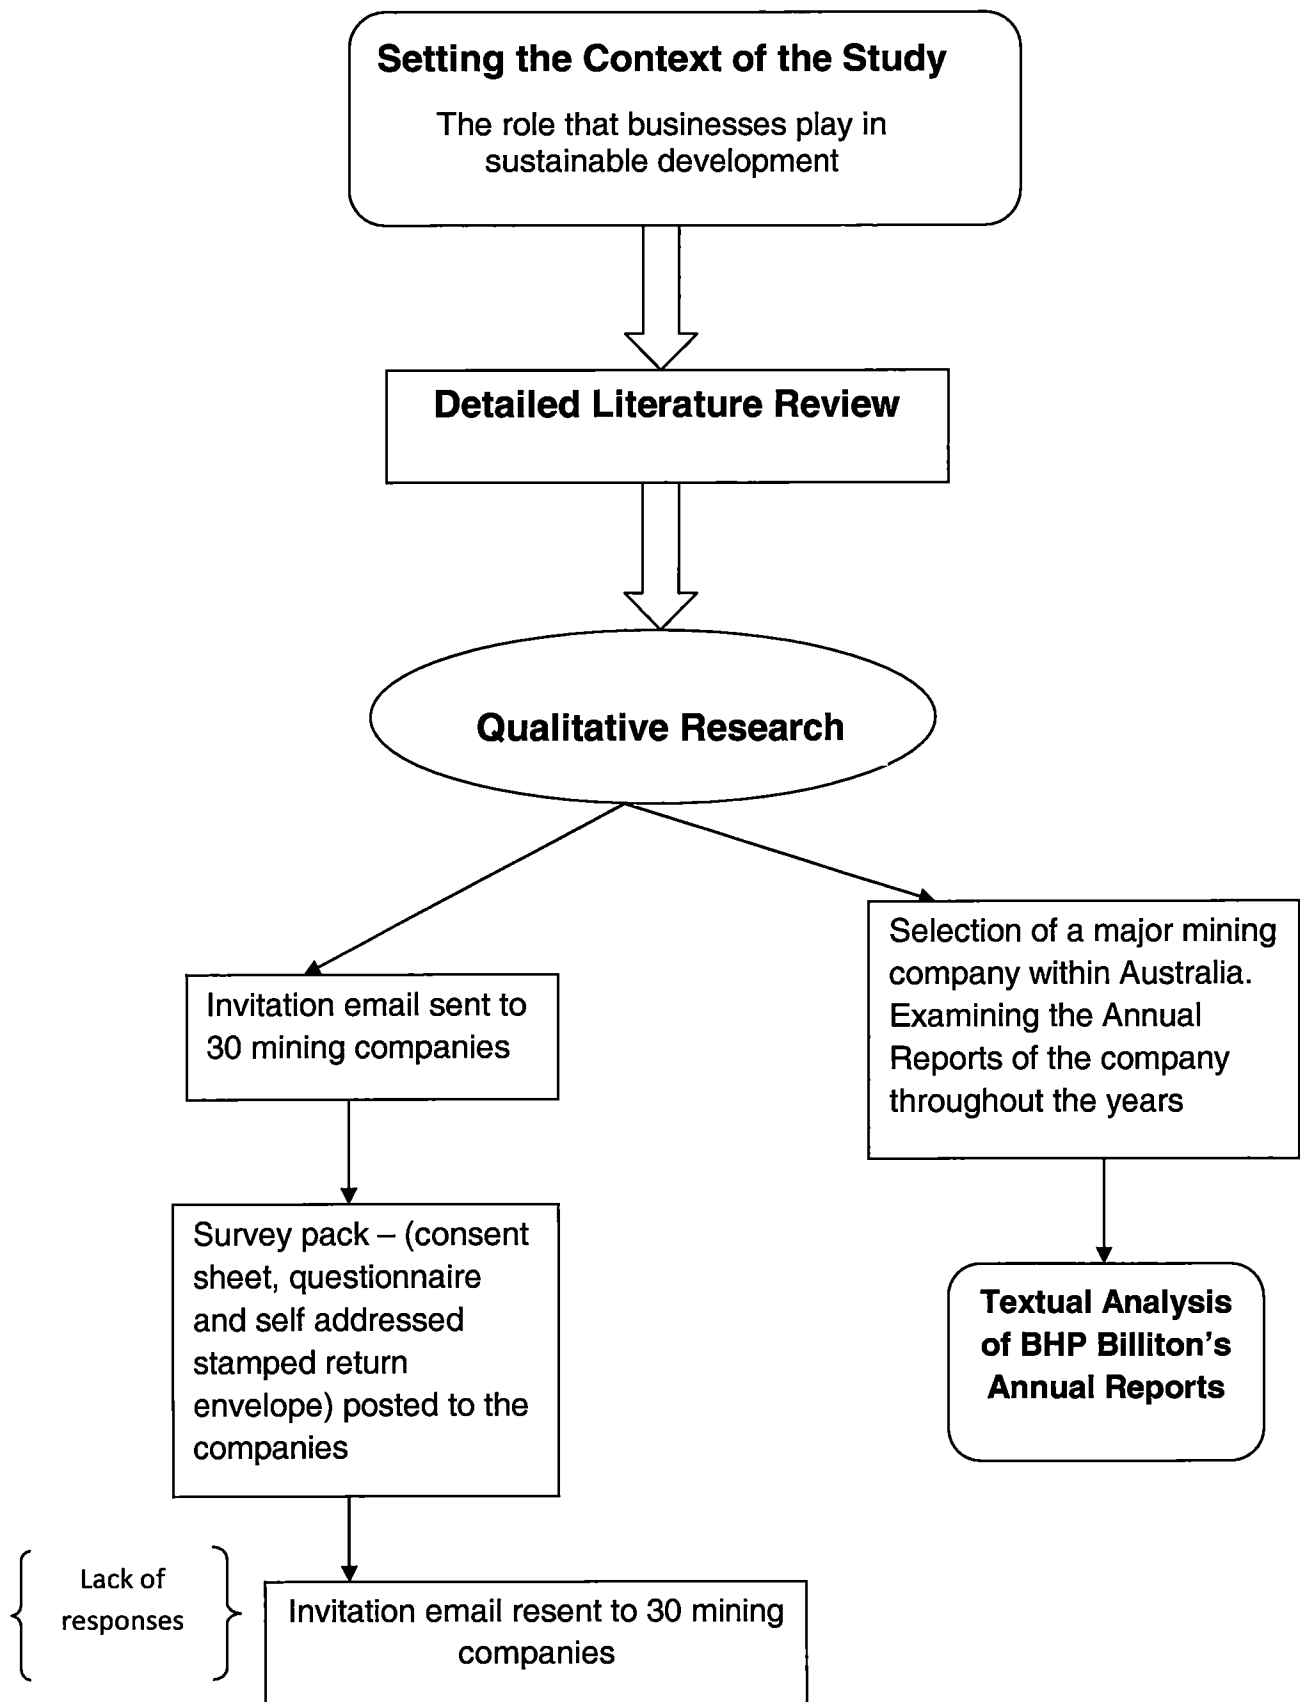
Setting the Context of the Study

The role that businesses play in sustainable development

Detailed Literature Review

Qualitative Research

Invitation email sent to 30 mining companies

Survey pack – (consent sheet, questionnaire and self addressed stamped return envelope) posted to the companies

Lack of responses

Invitation email resent to 30 mining companies

Selection of a major mining company within Australia. Examining the Annual Reports of the company throughout the years

Textual Analysis of BHP Billiton's Annual Reports